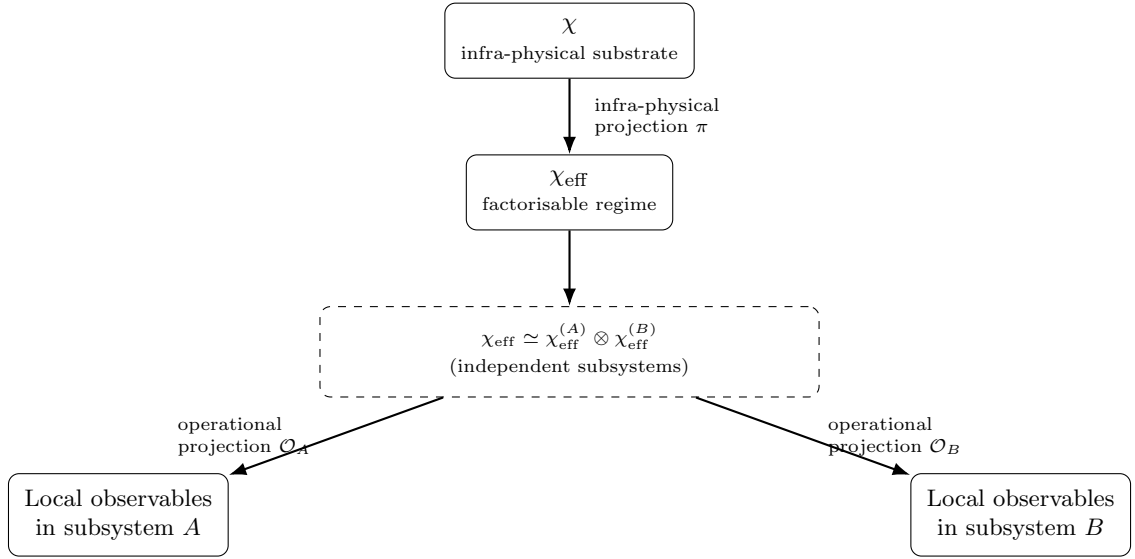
$\chi$
infra-physical substrate

infra-physical projection $\pi$

$\chi_{\text{eff}}$
factorisable regime

$\chi_{\text{eff}} \simeq \chi_{\text{eff}}^{(A)} \otimes \chi_{\text{eff}}^{(B)}$
(independent subsystems)

operational projection $\mathcal{O}_A$

operational projection $\mathcal{O}_B$

Local observables in subsystem $A$

Local observables in subsystem $B$